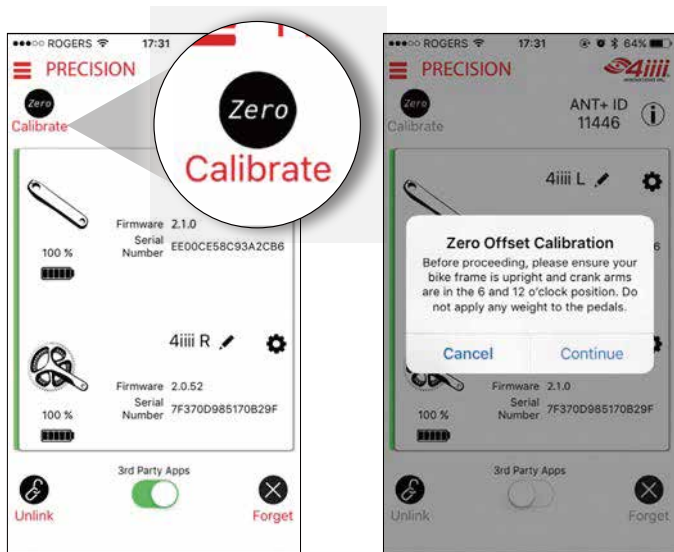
●●●○○ ROGERS 17:31

PRECISION

Zero

Calibrate

Zero

Calibrate

Firmware 2.1.0

Serial Number EE00CE58C93A2CB6

100 %

4iiii R

Firmware 2.0.52

Serial Number 7F370D985170B29F

100 %

3rd Party Apps

Unlink

Forget

●●●○○ ROGERS 17:31 64%

PRECISION

4iiii

Zero

Calibrate

ANT+ ID 11446

4iiii L

Zero Offset Calibration

Before proceeding, please ensure your bike frame is upright and crank arms are in the 6 and 12 o'clock position. Do not apply any weight to the pedals.

Cancel

Continue

Firmware 2.1.0

Serial Number 7F370D985170B29F

100 %

3rd Party Apps

Unlink

Forget